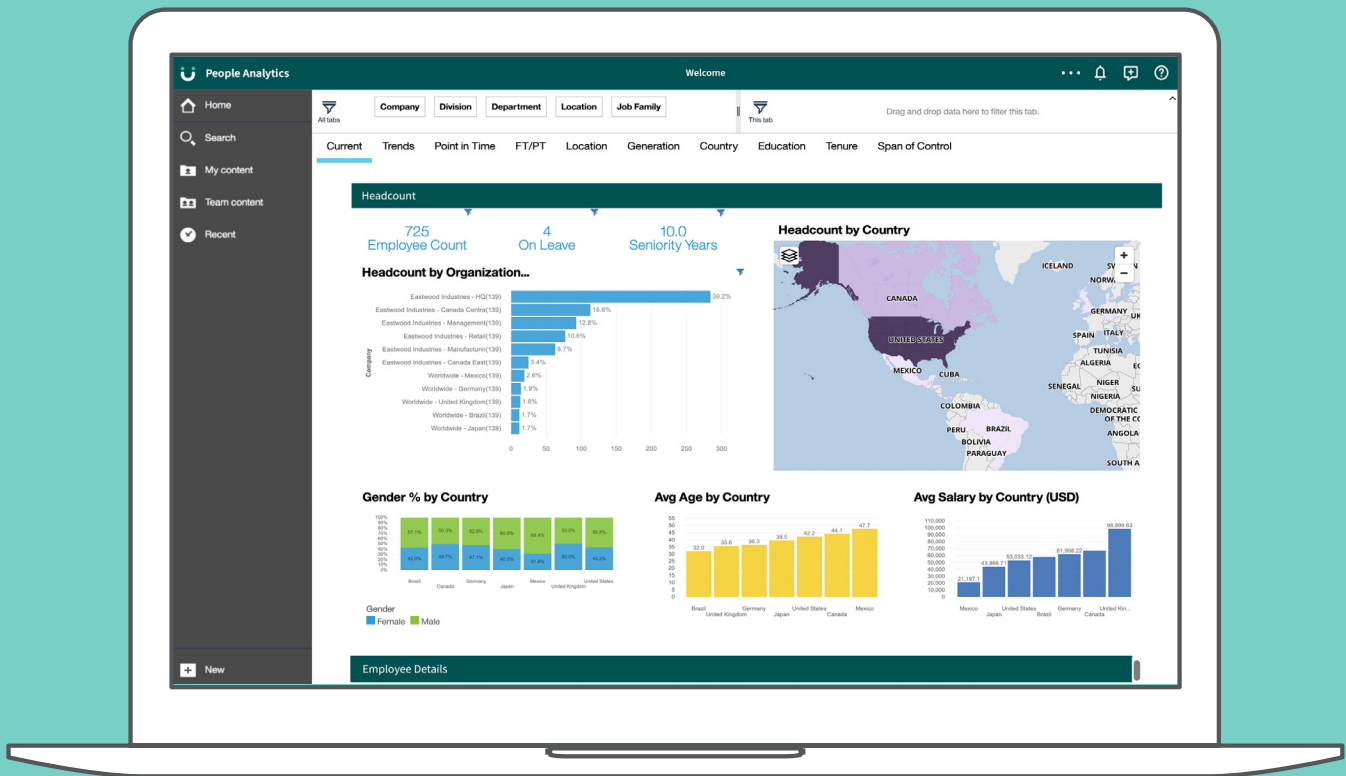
People Analytics

Welcome

Home
Search
My content
Team content
Recent

All tabs
Company
Division
Department
Location
Job Family

This tab
Drag and drop data here to filter this tab.

Current
Trends
Point in Time
FT/PT
Location
Generation
Country
Education
Tenure
Span of Control

Headcount

725
Employee Count

4
On Leave

10.0
Seniority Years

Headcount by Organization...

| Company | |
|---|---|
| Eastwood Industries - HQ(139) | 39.2% |
| Eastwood Industries - Canada Centra(139) | 15.6% |
| Eastwood Industries - Management(139) | 12.8% |
| Eastwood Industries - Retail(139) | 10.6% |
| Eastwood Industries - Manufacturin(139) | 8.7% |
| Eastwood Industries - Canada East(139) | 3.4% |
| Worldwide - Mexico(139) | 2.8% |
| Worldwide - Germany(139) | 1.9% |
| Worldwide - United Kingdom(139) | 1.8% |
| Worldwide - Brazil(139) | 1.7% |
| Worldwide - Japan(139) | 1.7% |

0 50 100 150 200 250 300

Headcount by Country

+
−
ICELAND
NORWA
CANADA
GERMANY
UK
SPAIN
ITALY
UNITED STATES
TUNISIA
ALGERIA
MEXICO
CUBA
SENEGAL
NIGER
DEMOCRATIC OF THE C
COLOMBIA
PERU
ANGOLA
BOLIVIA
PARAGUAY
SOUTH A

Gender % by Country

100% 90% 80% 70% 60% 50% 40% 30% 20% 10% 0%

| | Brazil | Canada | Germany | Japan | Mexico | United Kingdom | United States |
|---|---|---|---|---|---|---|---|
| Male | 57.1% | 50.3% | 52.9% | 60.0% | 58.4% | 50.0% | 56.8% |
| Female | 42.9% | 49.7% | 47.1% | 40.0% | 31.6% | 50.0% | 43.2% |

Gender
Female
Male

Avg Age by Country

55 50 45 40 35 30 25 20 15 10 5 0

| Brazil | United Kingdom | Germany | Japan | United States | Canada | Mexico |
|---|---|---|---|---|---|---|
| 32.0 | 35.6 | 36.3 | 39.5 | 42.2 | 44.1 | 47.7 |

Avg Salary by Country (USD)

110,000 100,000 90,000 80,000 70,000 60,000 50,000 40,000 30,000 20,000 10,000 0

| Mexico | Japan | United States | Brazil | Germany | Canada | United Kin... |
|---|---|---|---|---|---|---|
| 21,197.1 | 43,888.71 | 53,033.71 | | 61,998.22 | | 98,899.63 |

New

Employee Details